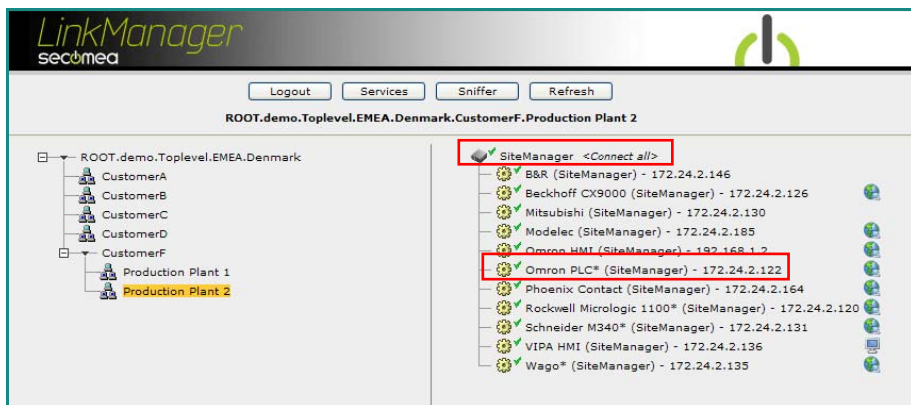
LinkManager
secomea

Logout Services Sniffer Refresh

ROOT.demo.Toplevel.EMEA.Denmark.CustomerF.Production Plant 2

ROOT.demo.Toplevel.EMEA.Denmark
CustomerA
CustomerB
CustomerC
CustomerD
CustomerF
Production Plant 1
Production Plant 2

SiteManager <Connect all>
B&R (SiteManager) - 172.24.2.146
Beckhoff CX9000 (SiteManager) - 172.24.2.126
Mitsubishi (SiteManager) - 172.24.2.130
Modelec (SiteManager) - 172.24.2.185
Omron HMI (SiteManager) - 192.168.1.2
Omron PLC* (SiteManager) - 172.24.2.122
Phoenix Contact (SiteManager) - 172.24.2.164
Rockwell Micrologic 1100* (SiteManager) - 172.24.2.120
Schneider M340* (SiteManager) - 172.24.2.131
VIPA HMI (SiteManager) - 172.24.2.136
Wago* (SiteManager) - 172.24.2.135